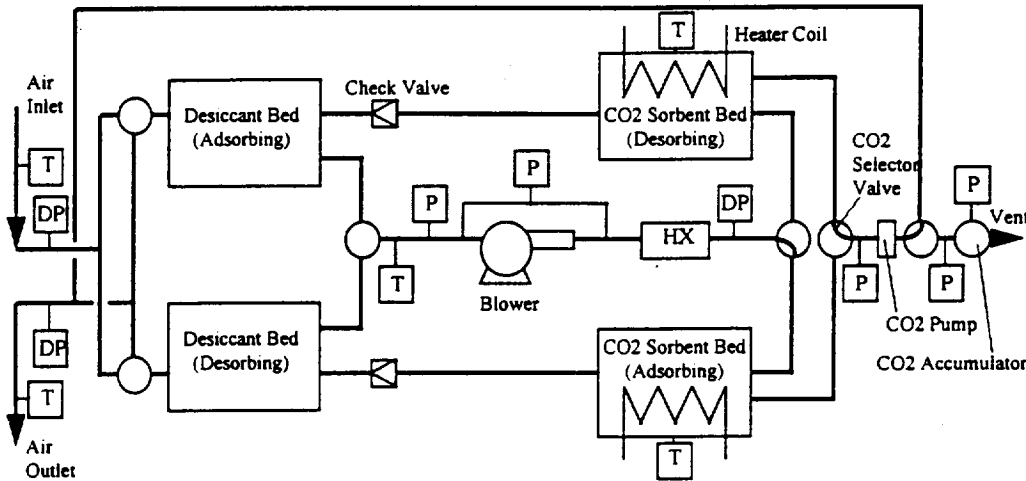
Air Inlet

T

DP

Desiccant Bed (Adsorbing)

Check Valve

T

Heater Coil

CO2 Sorbent Bed (Desorbing)

P

P

DP

HX

CO2 Selector Valve

P

Vent

T

Blower

P

P

CO2 Pump

CO2 Accumulator

DP

T

Air Outlet

Desiccant Bed (Desorbing)

CO2 Sorbent Bed (Adsorbing)

T